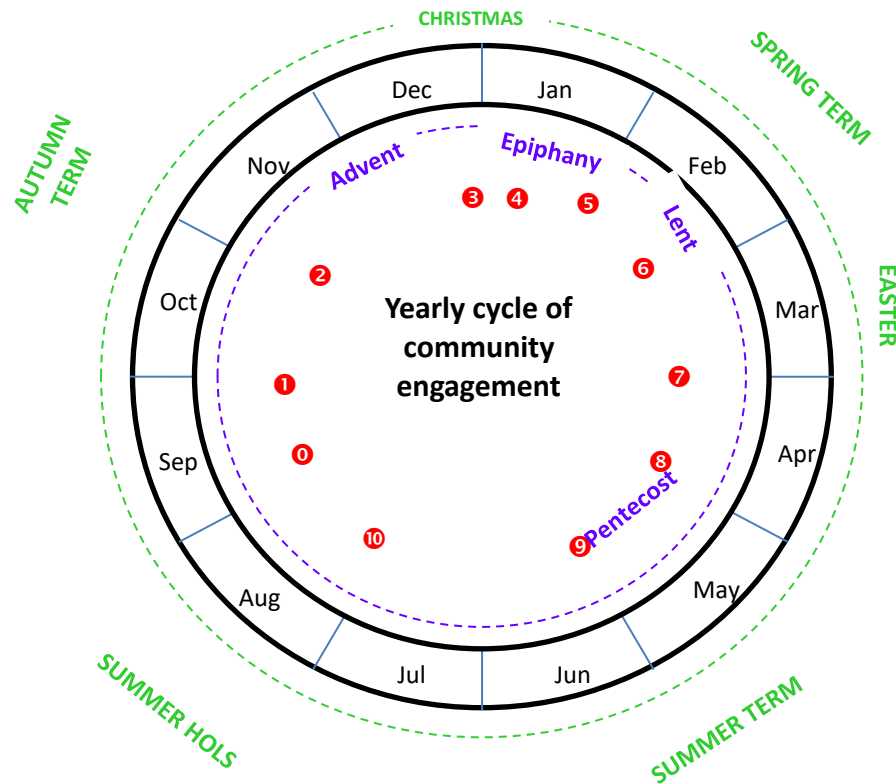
CHRISTMAS

SPRING TERM

EASTER

SUMMER TERM

SUMMER HOLS

AUTUMN TERM

Dec

Jan

Feb

Mar

Apr

May

Jun

Jul

Aug

Sep

Oct

Nov

Advent

Epiphany

Lent

Pentecost

Yearly cycle of community engagement

3

4

5

2

6

1

7

0

8

10

9